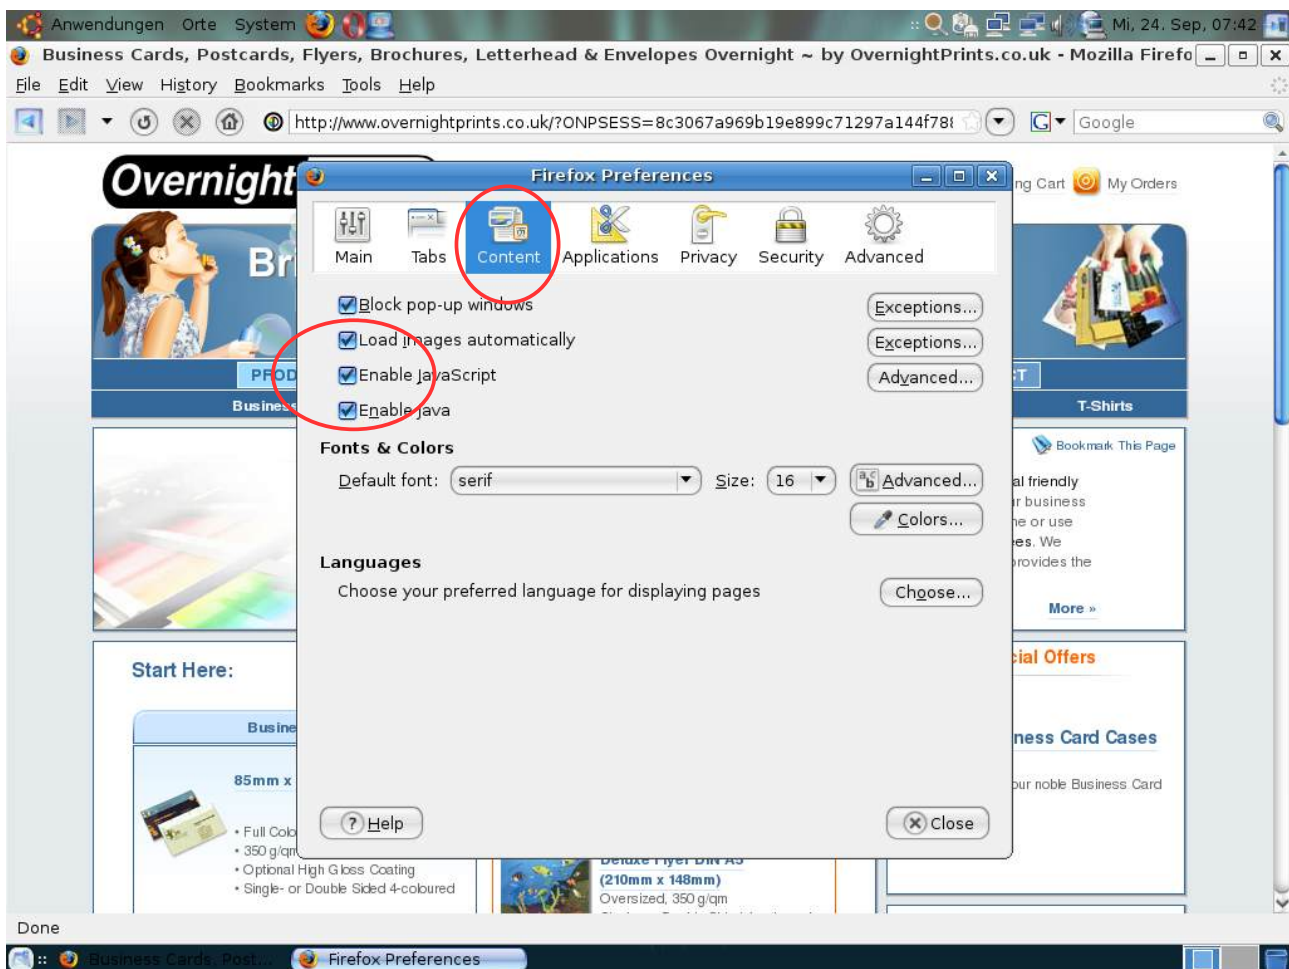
Anwendungen Orte System

Mi, 24. Sep, 07:42

Business Cards, Postcards, Flyers, Brochures, Letterhead & Envelopes Overnight ~ by OvernightPrints.co.uk - Mozilla Firefo

File Edit View History Bookmarks Tools Help

http://www.overnightprints.co.uk/?ONPSESS=8c3067a969b19e899c71297a144f78

Google

Overnight

Br

PROD

Busines

ng Cart My Orders

T

T-Shirts

Bookmark This Page

al friendly
r business
e or use
es. We
rovides the

More »

Start Here:

Busine

85mm x

• Full Colo
• 350 g/qm
• Optional High Gloss Coating
• Single- or Double Sided 4-coloured

Deluxe Flyer DIN A5
(210mm x 148mm)
Oversized, 350 g/qm

cial Offers

ness Card Cases

our noble Business Card

Firefox Preferences

Main Tabs Content Applications Privacy Security Advanced

Block pop-up windows
Exceptions...

Load images automatically
Exceptions...

Enable JavaScript
Advanced...

Enable Java

Fonts & Colors

Default font: serif Size: 16 Advanced...

Colors...

Languages

Choose your preferred language for displaying pages
Choose...

Help

Close

Done

Business Cards, Post...

Firefox Preferences